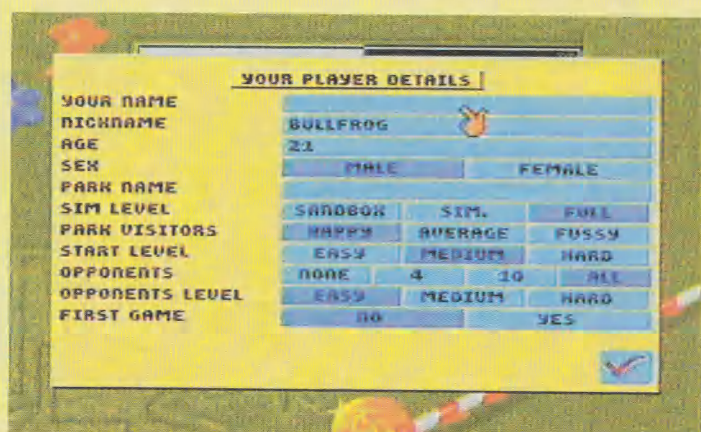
YOUR PLAYER DETAILS

| | | | | |
|---|---|---|---|---|
| YOUR NAME | | | | |
| NICKNAME | BULLFROG | | | |
| AGE | 21 | | | |
| SEX | MALE | | FEMALE | |
| PARK NAME | | | | |
| SIM LEVEL | SANDBOX | SIM. | FULL | |
| PARK VISITORS | HAPPY | AVERAGE | FUSSY | |
| START LEVEL | EASY | MEDIUM | HARD | |
| OPPONENTS | NONE | 4 | 10 | ALL |
| OPPONENTS LEVEL | EASY | MEDIUM | HARD | |
| FIRST GAME | NO | | YES | |